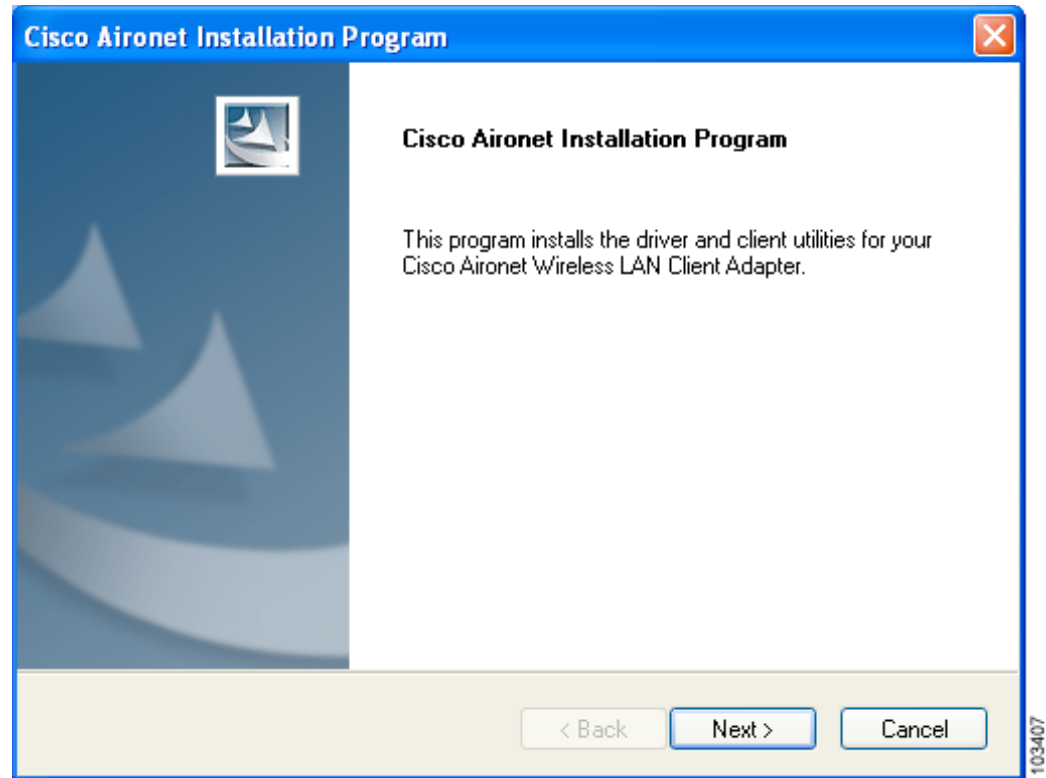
Cisco Aironet Installation Program

Cisco Aironet Installation Program

This program installs the driver and client utilities for your Cisco Aironet Wireless LAN Client Adapter.

< Back
Next >
Cancel

103407